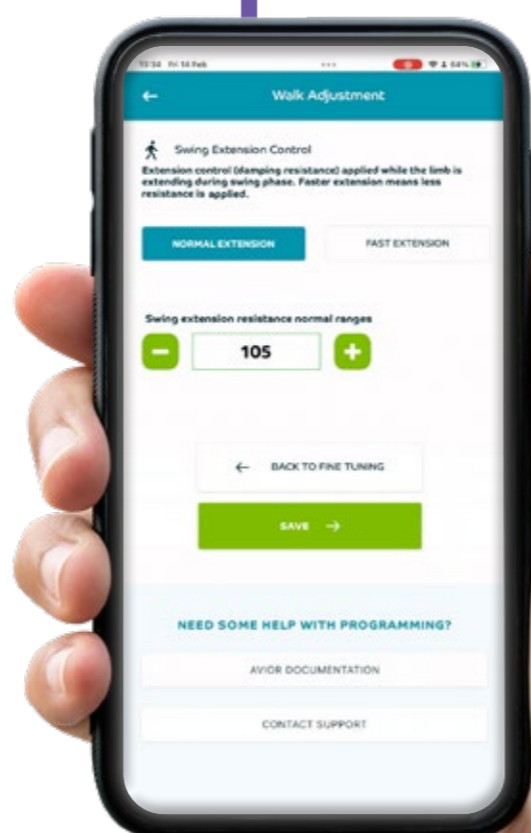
13:34 Fri 14 Feb

64%

Walk Adjustment

Swing Extension Control

Extension control (damping resistance) applied while the limb is extending during swing phase. Faster extension means less resistance is applied.

NORMAL EXTENSION

FAST EXTENSION

Swing extension resistance normal ranges

105

BACK TO FINE TUNING

SAVE

NEED SOME HELP WITH PROGRAMMING?

AVIOR DOCUMENTATION

CONTACT SUPPORT